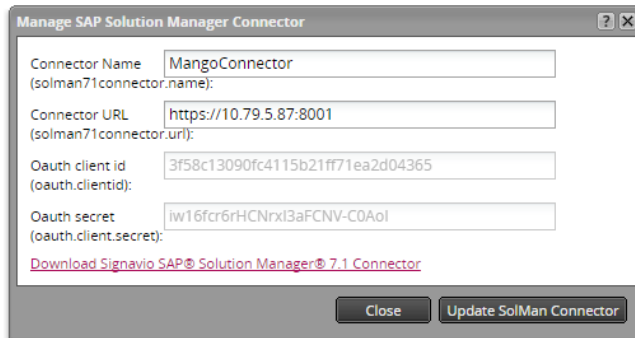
Manage SAP Solution Manager Connector

?
X

Connector Name
(solman71connector.name):
MangoConnector

Connector URL
(solman71connector.url):
https://10.79.5.87:8001

Oauth client id
(oauth.clientid):
3f58c13090fc4115b21ff71ea2d04365

Oauth secret
(oauth.client.secret):
iw16fcr6rHCNrxl3aFCNV-C0AoI

Download Signavio SAP® Solution Manager® 7.1 Connector

Close
Update SolMan Connector